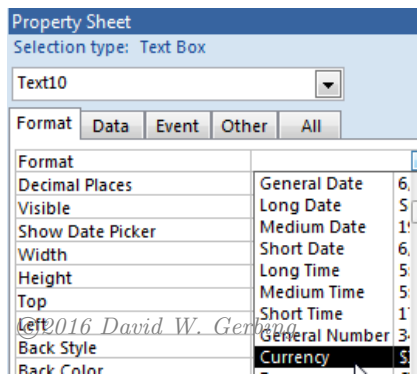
Property Sheet
Selection type: Text Box

Text10

Format | Data | Event | Other | All

| | | |
|---|---|---|
| Format | | |
| Decimal Places | General Date | 6, |
| Visible | Long Date | S |
| Show Date Picker | Medium Date | 1 |
| Width | Short Date | 6, |
| Height | Long Time | 5 |
| Top | Medium Time | 5 |
| Left | Short Time | 1 |
| | General Number | 3 |
| Back Style | Currency | $ |
| Back Color | | |

©2016 David W. Gerbing